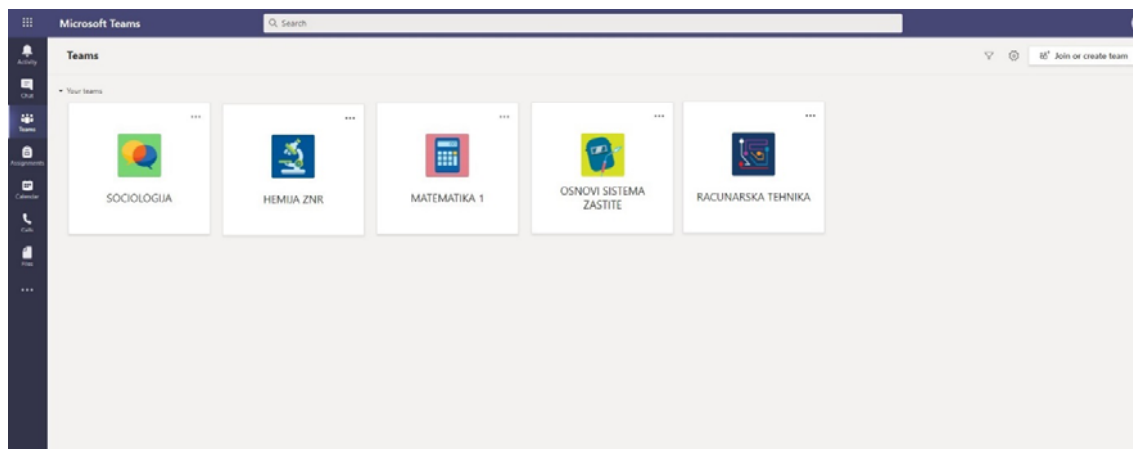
Microsoft Teams

Search

Activity

Chat

Teams

Assignments

Calendar

Calls

Files

...

Teams

Join or create team

Your teams

...

SOCIOLOGIJA

...

HEMIJA ZNR

...

MATEMATIKA 1

...

OSNOVI SISTEMA ZASTITE

...

RACUNARSKA TEHNIKA